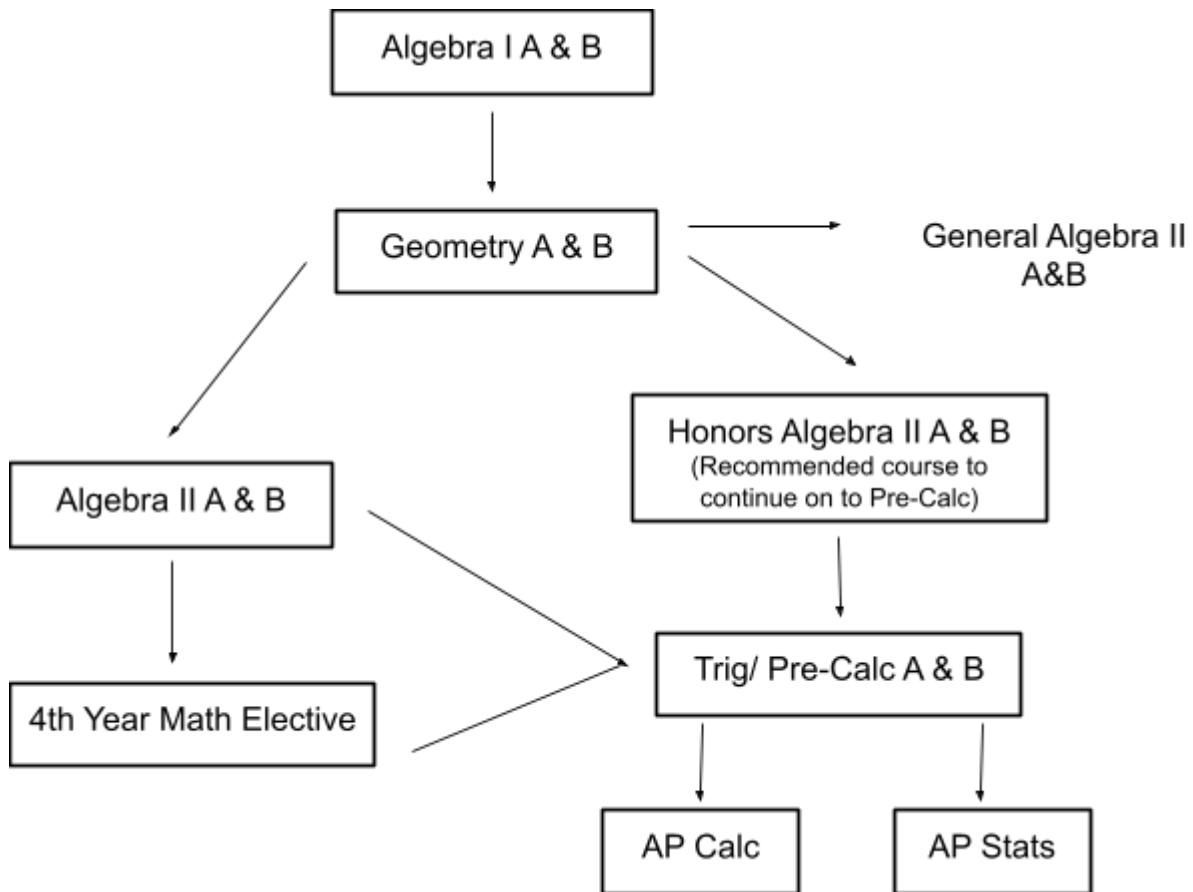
Algebra I A & B

Geometry A & B

General Algebra II A&B

Honors Algebra II A & B
(Recommended course to continue on to Pre-Calc)

Algebra II A & B

Trig/ Pre-Calc A & B

4th Year Math Elective

AP Calc

AP Stats